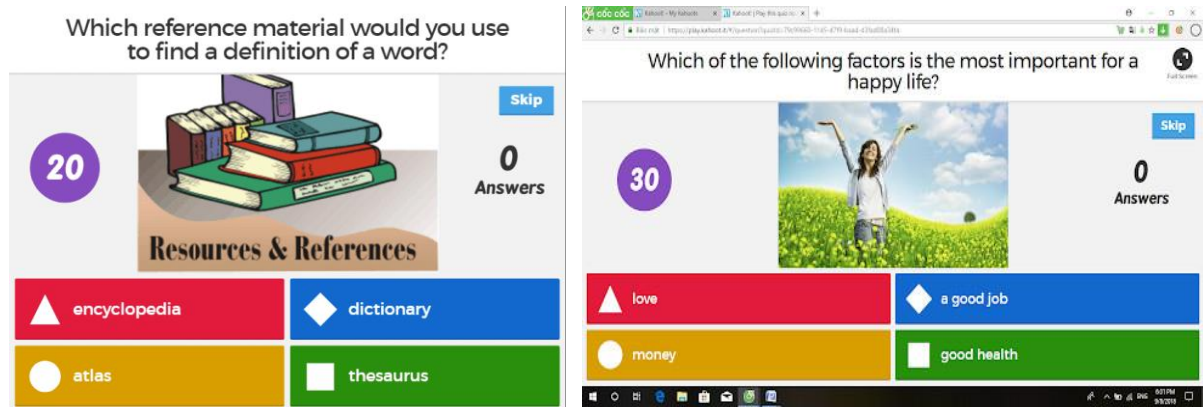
Which reference material would you use to find a definition of a word?

Skip

20

0
Answers

Resources & References

encyclopedia

dictionary

atlas

thesaurus

cốc cốc | Kahoot! - My Kahoots | Kahoot! | Play this quiz n

Bảo mật | https://play.kahoot.it/#/?quizId=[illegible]

Which of the following factors is the most important for a happy life?

Full Screen

Skip

30

0
Answers

love

a good job

money

good health